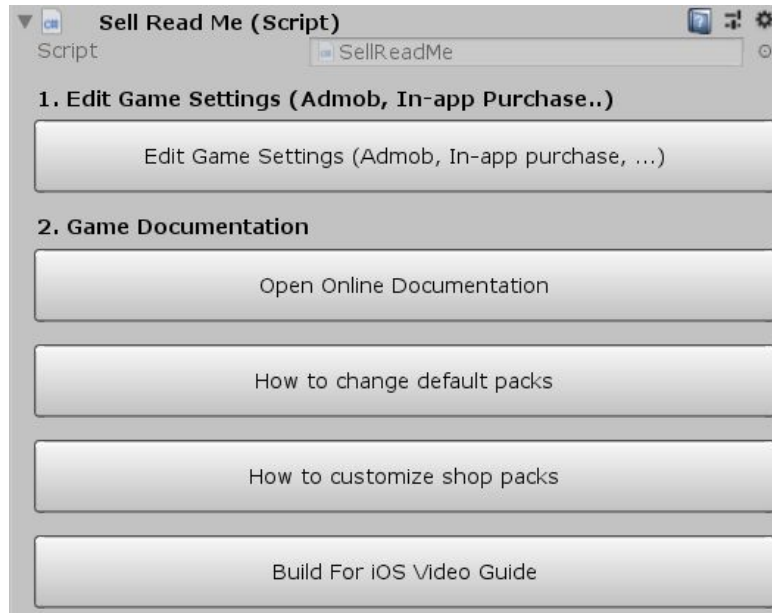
Sell Read Me (Script)
Script SellReadMe

1. Edit Game Settings (Admob, In-app Purchase..)

Edit Game Settings (Admob, In-app purchase, ...)

2. Game Documentation

Open Online Documentation

How to change default packs

How to customize shop packs

Build For iOS Video Guide